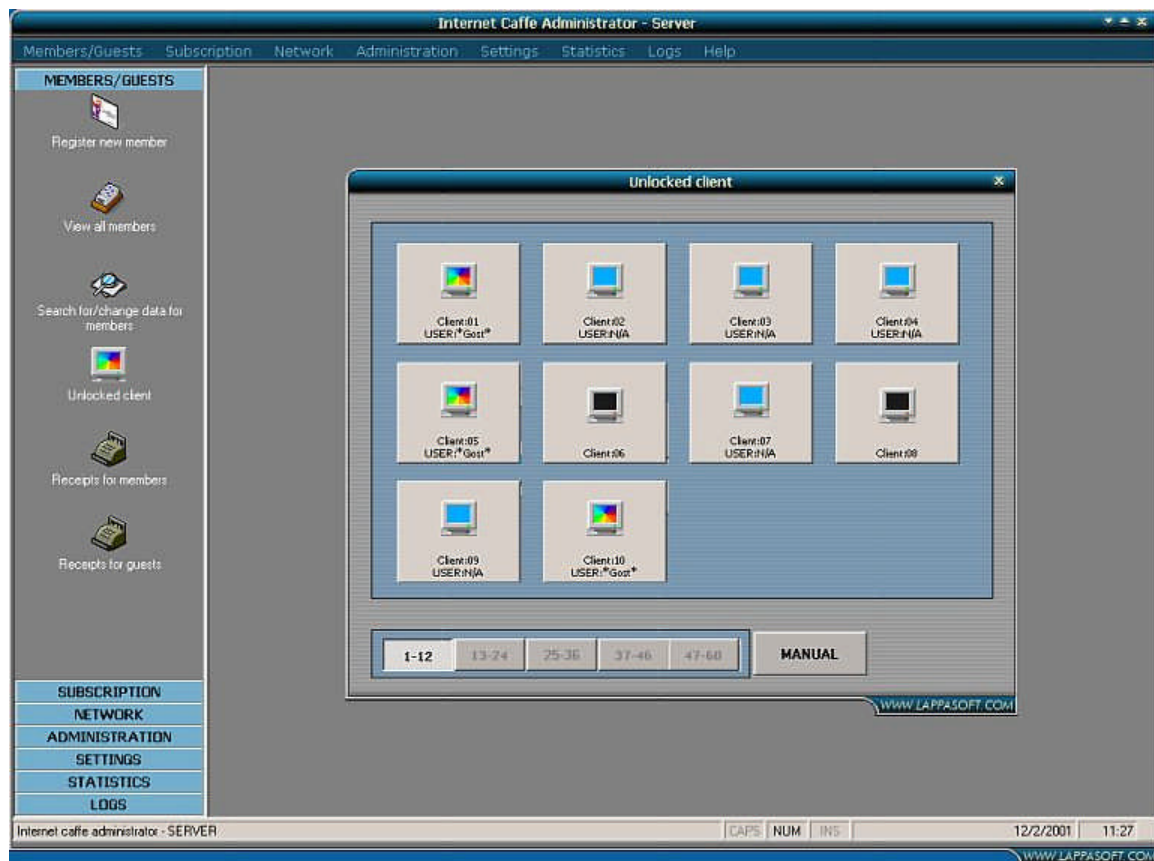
Internet Caffe Administrator - Server

Members/Guests Subscription Network Administration Settings Statistics Logs Help

MEMBERS/GUESTS

Register new member

View all members

Search for/change data for members

Unlocked client

Receipts for members

Receipts for guests

SUBSCRIPTION
NETWORK
ADMINISTRATION
SETTINGS
STATISTICS
LOGS

Unlocked client

Client:01
USER:*Gost*

Client:02
USER:N/A

Client:03
USER:N/A

Client:04
USER:N/A

Client:05
USER:*Gost*

Client:06

Client:07
USER:N/A

Client:08

Client:09
USER:N/A

Client:10
USER:*Gost*

1-12 13-24 25-36 37-46 47-60

MANUAL

WWW.LAPPASOFT.COM

Internet caffe administrator - SERVER

CAPS NUM INS

12/2/2001 11:27

WWW.LAPPASOFT.COM